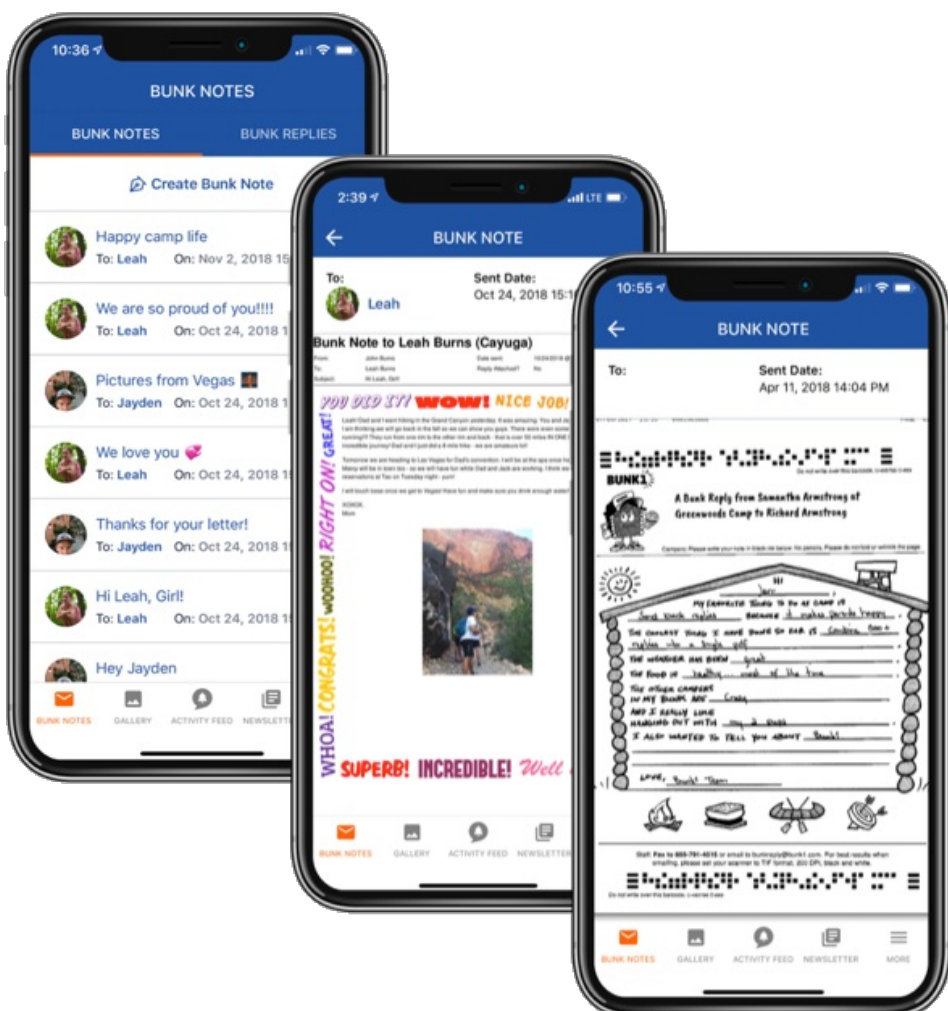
10:36

BUNK NOTES

BUNK NOTES BUNK REPLIES

Create Bunk Note

Happy camp life
To: Leah On: Nov 2, 2018 1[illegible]

We are so proud of you!!!!
To: Leah On: Oct 24, 2018 1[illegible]

Pictures from Vegas
To: Jayden On: Oct 24, 2018 1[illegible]

We love you
To: Leah On: Oct 24, 2018 1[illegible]

Thanks for your letter!
To: Jayden On: Oct 24, 2018 1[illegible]

Hi Leah, Girl!
To: Leah On: Oct 24, 2018 1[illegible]

Hey Jayden

BUNK NOTES GALLERY ACTIVITY FEED NEWSLETTE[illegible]

2:39 LTE

BUNK NOTE

To: Sent Date:
Leah Oct 24, 2018 15:1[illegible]

Bunk Note to Leah Burns (Cayuga)

From John Burns Date sent 10/24/2018
To Leah Burns Reply Attached? No
Subject Hi Leah, Girl

YOU DID IT! WOW! NICE JOB! GREAT! RIGHT ON! WOOHOO! CONGRATS! WHOA! SUPERB! INCREDIBLE! Well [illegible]

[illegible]

XOXOX,
Mom

BUNK NOTES GALLERY ACTIVITY FEED NEWSLETTER

10:55

BUNK NOTE

To: Sent Date:
Apr 11, 2018 14:04 PM

BUNK1

A Bunk Reply from Samantha Armstrong of Greenwoods Camp to Richard Armstrong

Campers: Please write your note in black ink below. No pencils. Please do not write outside the page.

Hi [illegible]
MY FAVORITE THING TO DO AT CAMP IS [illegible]
THE CRAZIEST THING I HAVE DONE SO FAR IS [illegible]
THE WEATHER HAS BEEN great
THE FOOD IS healthy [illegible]
THE OTHER CAMPERS IN MY BUNK ARE Crazy
AND I REALLY LIKE HANGING OUT WITH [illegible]
I ALSO WANTED TO TELL YOU ABOUT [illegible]
LOVE, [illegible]

Staff: Fax to 888-781-4015 or email to bunkreply@bunk1.com. For best results when emailing, please set your scanner to TIF format, 200 DPI, black and white.

Do not write over this barcode.

BUNK NOTES GALLERY ACTIVITY FEED NEWSLETTER MORE